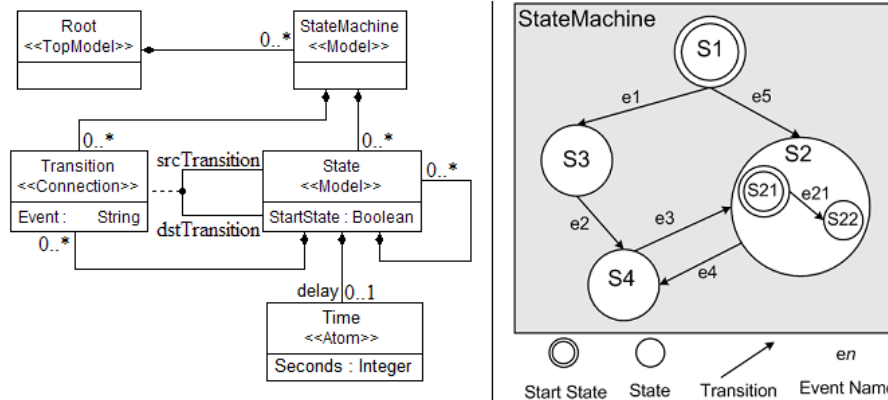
Root
<<TopModel>>

0..*

StateMachine
<<Model>>

0..*

0..*

Transition
<<Connection>>

Event : String

srcTransition

dstTransition

State
<<Model>>

StartState : Boolean

0..*

0..*

delay 0..1

Time
<<Atom>>

Seconds : Integer

StateMachine

S1

e1

e5

S3

S2

S21

e21

S22

e2

e3

S4

e4

Start State

State

Transition

*en*

Event Name